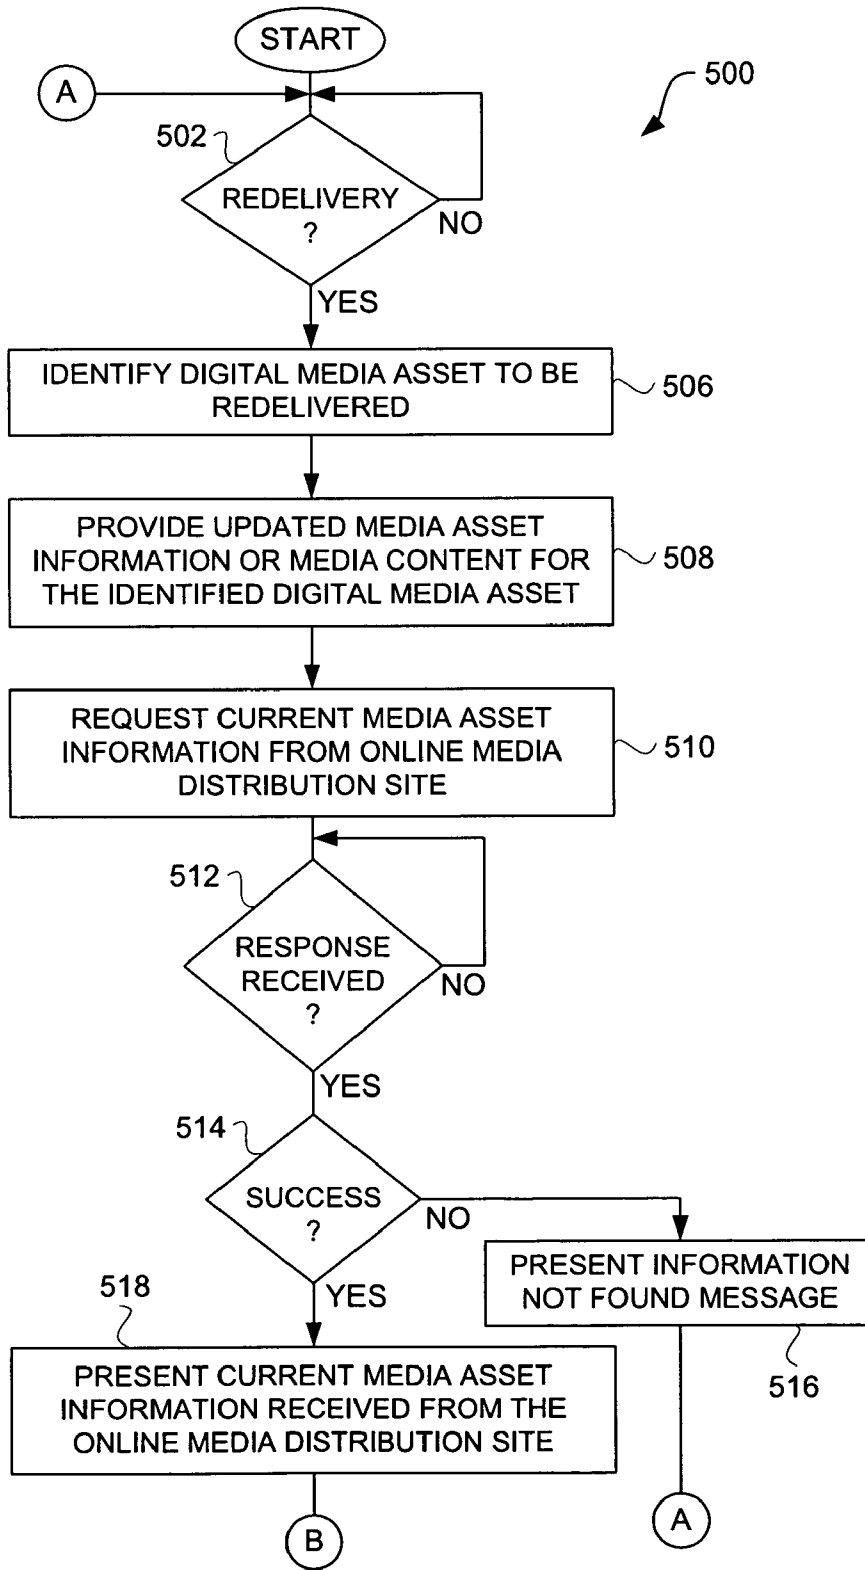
START

A

500

502

REDELIVERY ?

NO

YES

IDENTIFY DIGITAL MEDIA ASSET TO BE REDELIVERED

506

PROVIDE UPDATED MEDIA ASSET INFORMATION OR MEDIA CONTENT FOR THE IDENTIFIED DIGITAL MEDIA ASSET

508

REQUEST CURRENT MEDIA ASSET INFORMATION FROM ONLINE MEDIA DISTRIBUTION SITE

510

512

RESPONSE RECEIVED ?

NO

YES

514

SUCCESS ?

NO

PRESENT INFORMATION NOT FOUND MESSAGE

516

YES

518

PRESENT CURRENT MEDIA ASSET INFORMATION RECEIVED FROM THE ONLINE MEDIA DISTRIBUTION SITE

B

A